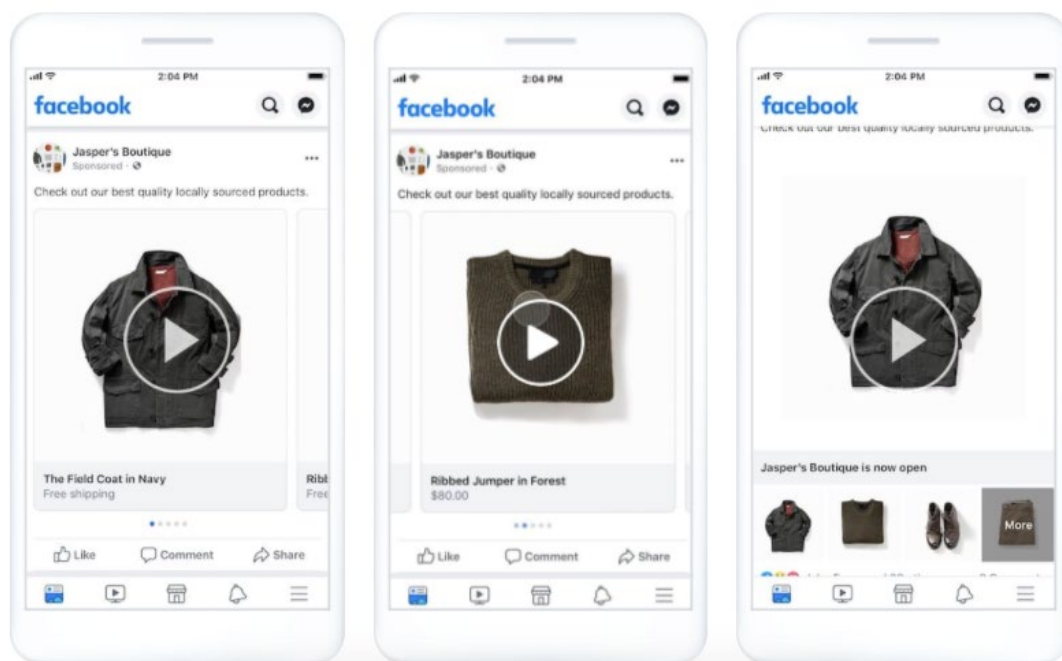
2:04 PM

facebook

Jasper's Boutique
Sponsored ·

Check out our best quality locally sourced products.

The Field Coat in Navy
Free shipping

Ribl
Free

Like Comment Share

2:04 PM

facebook

Jasper's Boutique
Sponsored ·

Check out our best quality locally sourced products.

Ribbed Jumper in Forest
$80.00

Like Comment Share

2:04 PM

facebook

Check out our best quality locally sourced products.

Jasper's Boutique is now open

More